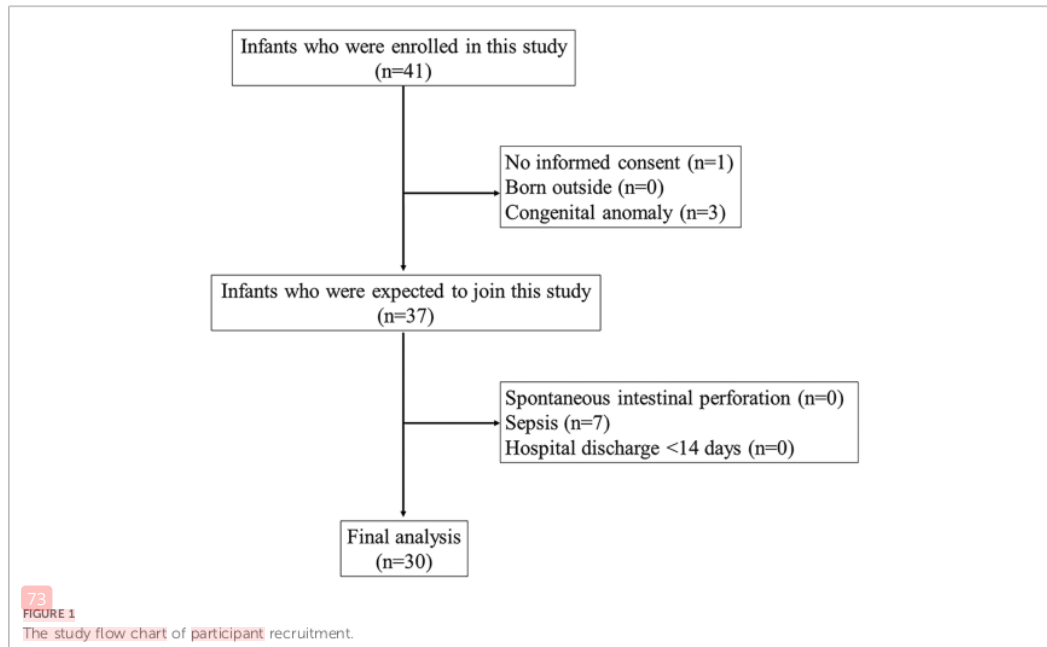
Infants who were enrolled in this study
(n=41)

No informed consent (n=1)
Born outside (n=0)
Congenital anomaly (n=3)

Infants who were expected to join this study
(n=37)

Spontaneous intestinal perforation (n=0)
Sepsis (n=7)
Hospital discharge <14 days (n=0)

Final analysis
(n=30)

73
FIGURE 1
The study flow chart of participant recruitment.